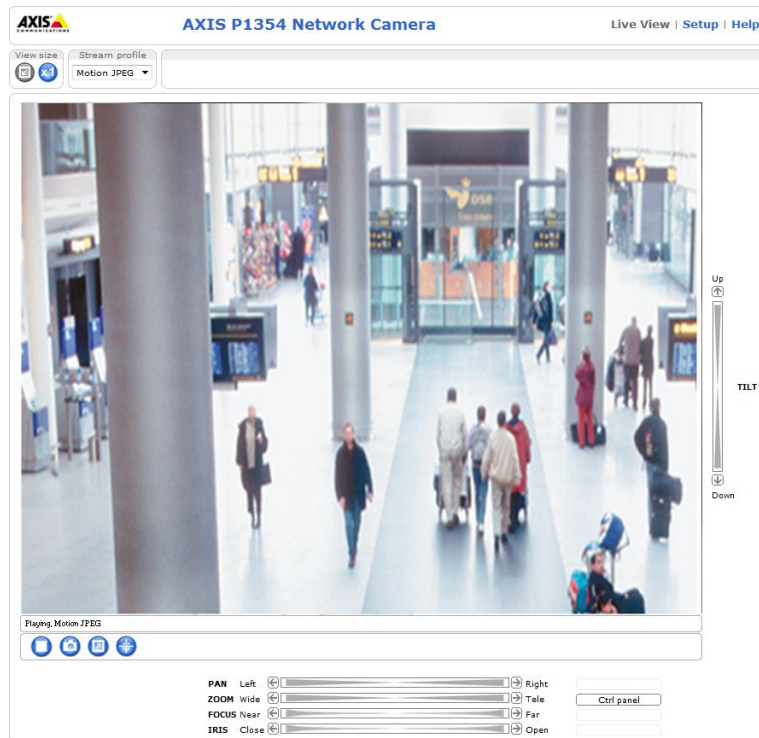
AXIS COMMUNICATIONS

AXIS P1354 Network Camera

Live View | Setup | Help

View size

x1

Stream profile

Motion JPEG

Up

TILT

Down

Playing, Motion JPEG

PAN Left Right

ZOOM Wide Tele

FOCUS Near Far

IRIS Close Open

Ctrl panel